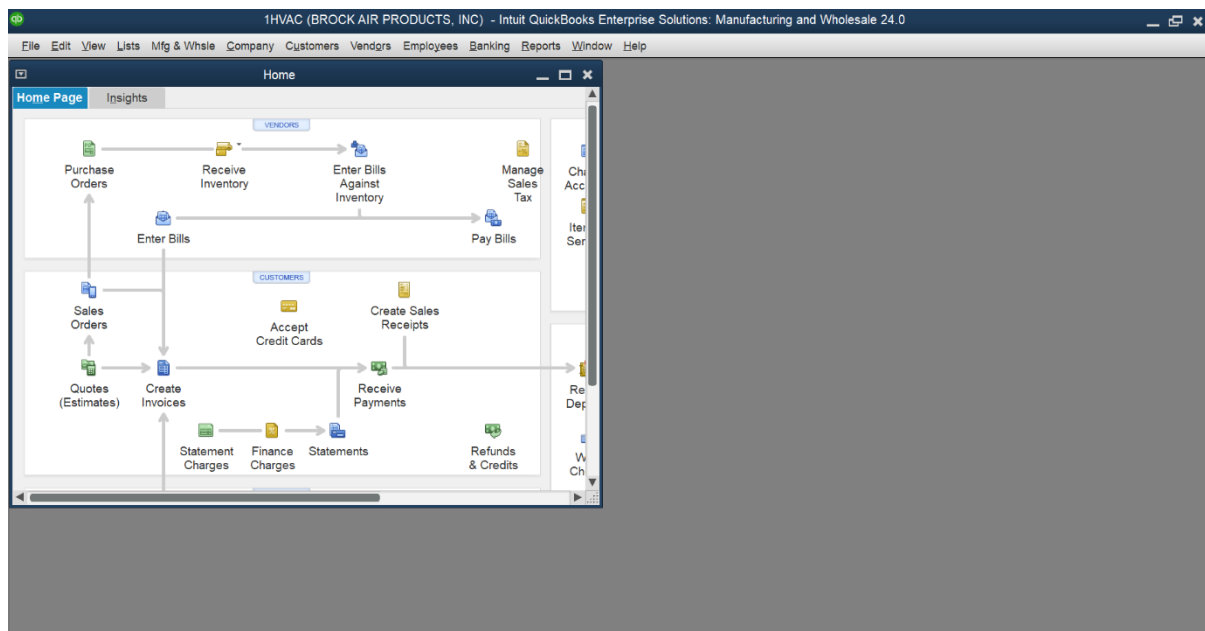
1HVAC (BROCK AIR PRODUCTS, INC) - Intuit QuickBooks Enterprise Solutions: Manufacturing and Wholesale 24.0

File Edit View Lists Mfg & Whsle Company Customers Vendors Employees Banking Reports Window Help

Home

Home Page Insights

VENDORS

Purchase Orders

Receive Inventory

Enter Bills Against Inventory

Manage Sales Tax

Ch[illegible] Acc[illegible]

Ite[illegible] Ser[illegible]

Enter Bills

Pay Bills

CUSTOMERS

Sales Orders

Accept Credit Cards

Create Sales Receipts

Quotes (Estimates)

Create Invoices

Receive Payments

Re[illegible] Dep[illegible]

Statement Charges

Finance Charges

Statements

Refunds & Credits

W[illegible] Ch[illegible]